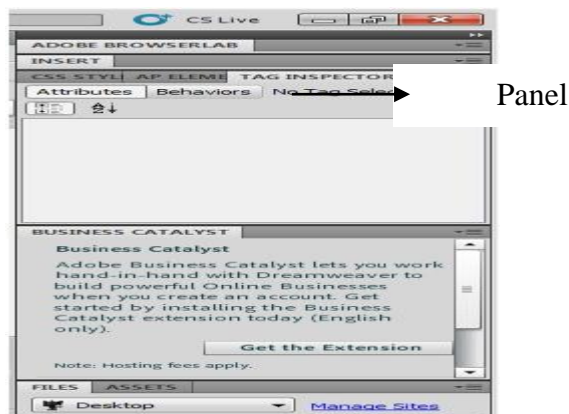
CS Live

ADOBE BROWSERLAB

INSERT

CSS STYL | AP ELEME | TAG INSPECTOR

Attributes | Behaviors | No Tag Selec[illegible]

Panel

BUSINESS CATALYST

Business Catalyst

Adobe Business Catalyst lets you work hand-in-hand with Dreamweaver to build powerful Online Businesses when you create an account. Get started by installing the Business Catalyst extension today (English only).

Get the Extension

Note: Hosting fees apply.

FILES | ASSETS

Desktop

Manage Sites